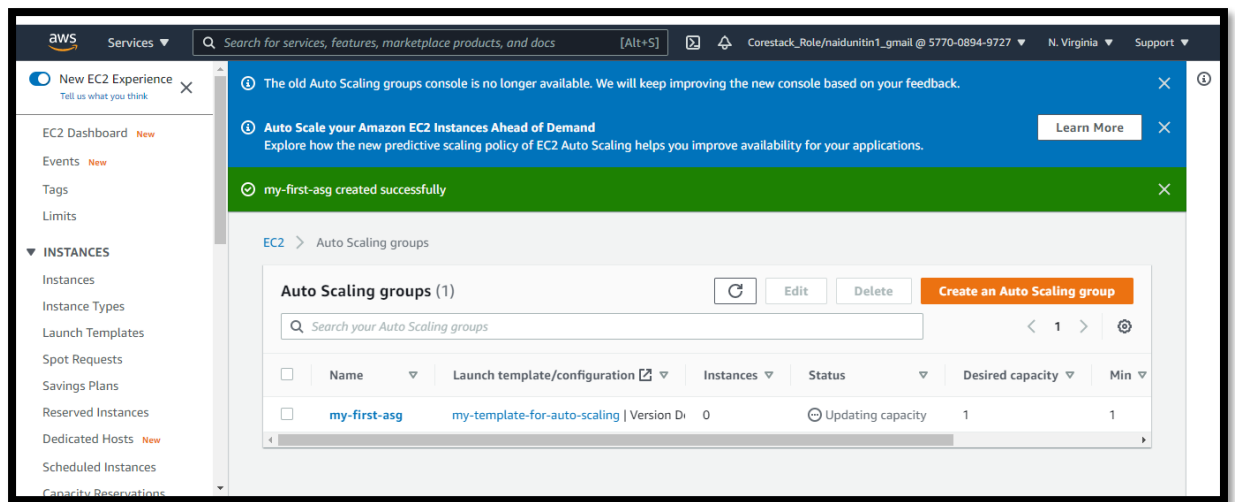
aws Services ▼ Search for services, features, marketplace products, and docs [Alt+S] Corestack_Role/naidunitin1_gmail @ 5770-0894-9727 ▼ N. Virginia ▼ Support ▼

New EC2 Experience
Tell us what you think

EC2 Dashboard New
Events New
Tags
Limits

▼ INSTANCES
Instances
Instance Types
Launch Templates
Spot Requests
Savings Plans
Reserved Instances
Dedicated Hosts New
Scheduled Instances
Capacity Reservations

The old Auto Scaling groups console is no longer available. We will keep improving the new console based on your feedback.

Auto Scale your Amazon EC2 Instances Ahead of Demand
Explore how the new predictive scaling policy of EC2 Auto Scaling helps you improve availability for your applications.
Learn More

my-first-asg created successfully

EC2 > Auto Scaling groups

Auto Scaling groups (1)
Edit Delete Create an Auto Scaling group

Search your Auto Scaling groups
< 1 >

| | Name | Launch template/configuration | Instances | Status | Desired capacity | Min |
|---|---|---|---|---|---|---|
| | my-first-asg | my-template-for-auto-scaling \| Version D | 0 | Updating capacity | 1 | 1 |